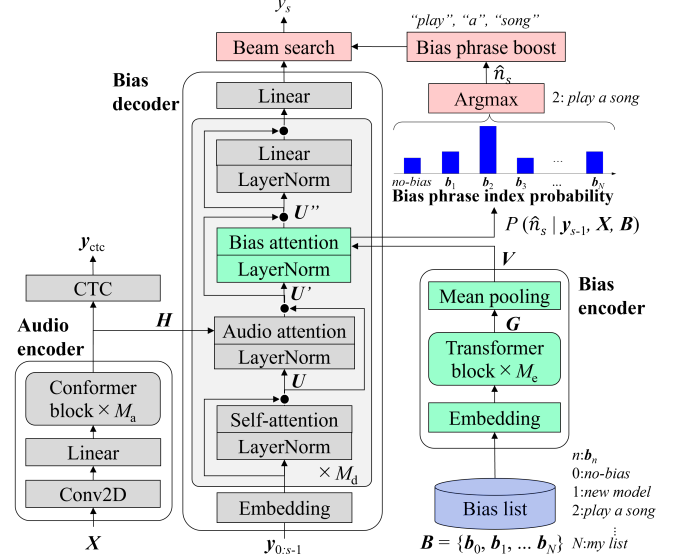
$y_s$

Beam search

"play", "a", "song"

Bias phrase boost

$\hat{n}_s$

Argmax

2: play a song

Bias decoder

Linear

Linear

LayerNorm

$U''$

Bias attention

LayerNorm

$U'$

Audio attention

LayerNorm

$U$

Self-attention

LayerNorm

$\times M_d$

Embedding

$y_{0:s-1}$

no-bias $b_1$ $b_2$ $b_3$ ... $b_N$

Bias phrase index probability

$P(\hat{n}_s \mid y_{s-1}, X, B)$

$V$

Bias encoder

Mean pooling

$G$

Transformer block $\times M_e$

Embedding

$y_{ctc}$

CTC

$H$

Audio encoder

Conformer block $\times M_a$

Linear

Conv2D

$X$

Bias list

$B = \{b_0, b_1, \dots b_N\}$

n:$b_n$
0:no-bias
1:new model
2:play a song
⋮
N:my list